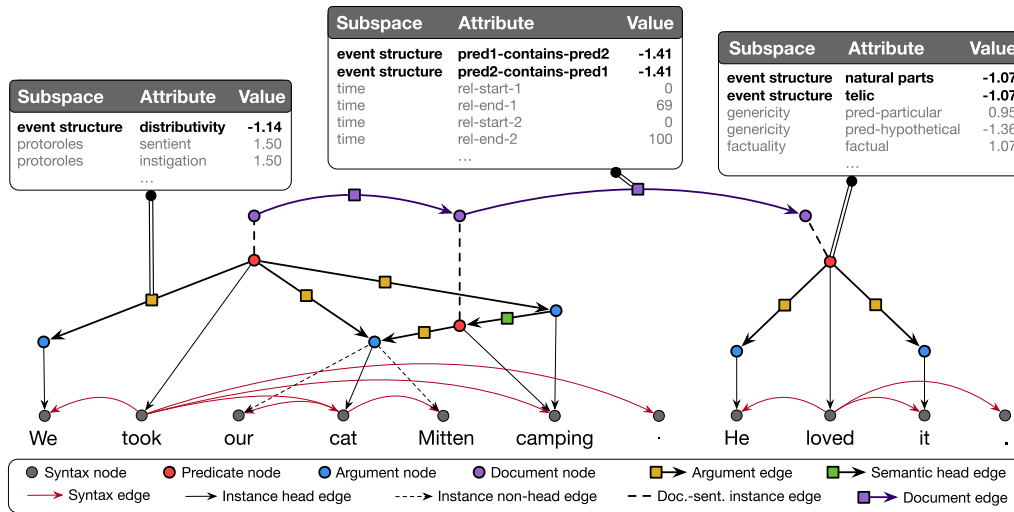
| Subspace | Attribute | Value |
|---|---|---|
| event structure | distributivity | -1.14 |
| protoroles | sentient | 1.50 |
| protoroles | instigation | 1.50 |
| ... | | |

| Subspace | Attribute | Value |
|---|---|---|
| event structure | pred1-contains-pred2 | -1.41 |
| event structure | pred2-contains-pred1 | -1.41 |
| time | rel-start-1 | 0 |
| time | rel-end-1 | 69 |
| time | rel-start-2 | 0 |
| time | rel-end-2 | 100 |
| | ... | |

| Subspace | Attribute | Value |
|---|---|---|
| event structure | natural parts | -1.07 |
| event structure | telic | -1.07 |
| genericity | pred-particular | 0.95 |
| genericity | pred-hypothetical | -1.36 |
| factuality | factual | 1.07 |
| | ... | |

We took our cat Mitten camping . He loved it .

Syntax node Predicate node Argument node Document node Argument edge Semantic head edge
Syntax edge Instance head edge Instance non-head edge Doc.-sent. instance edge Document edge